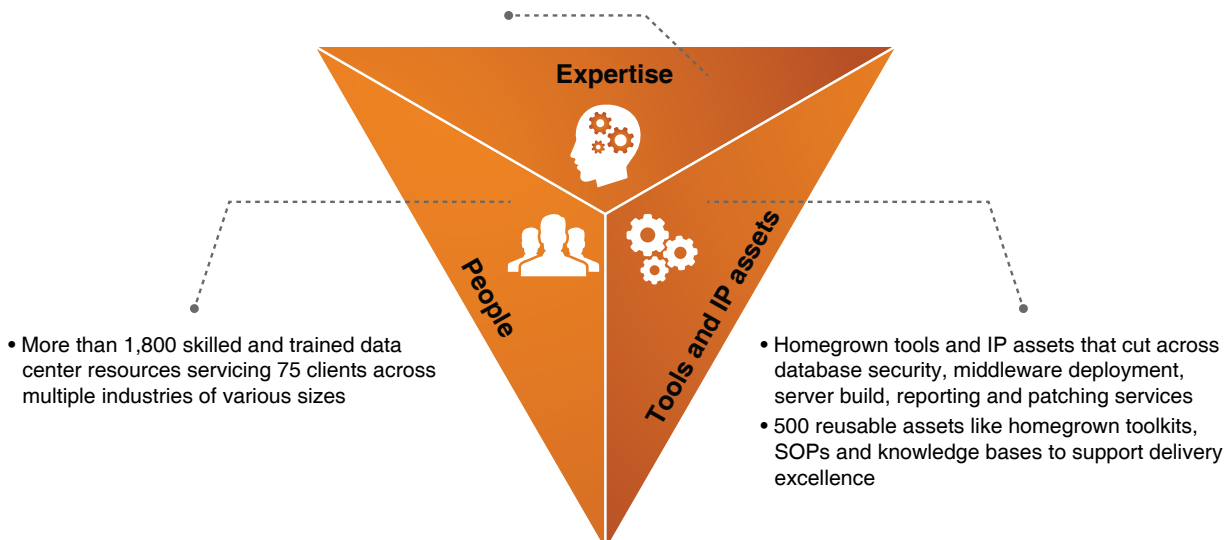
Expertise

People

Tools and IP assets

• More than 1,800 skilled and trained data center resources servicing 75 clients across multiple industries of various sizes

• Homegrown tools and IP assets that cut across database security, middleware deployment, server build, reporting and patching services

• 500 reusable assets like homegrown toolkits, SOPs and knowledge bases to support delivery excellence